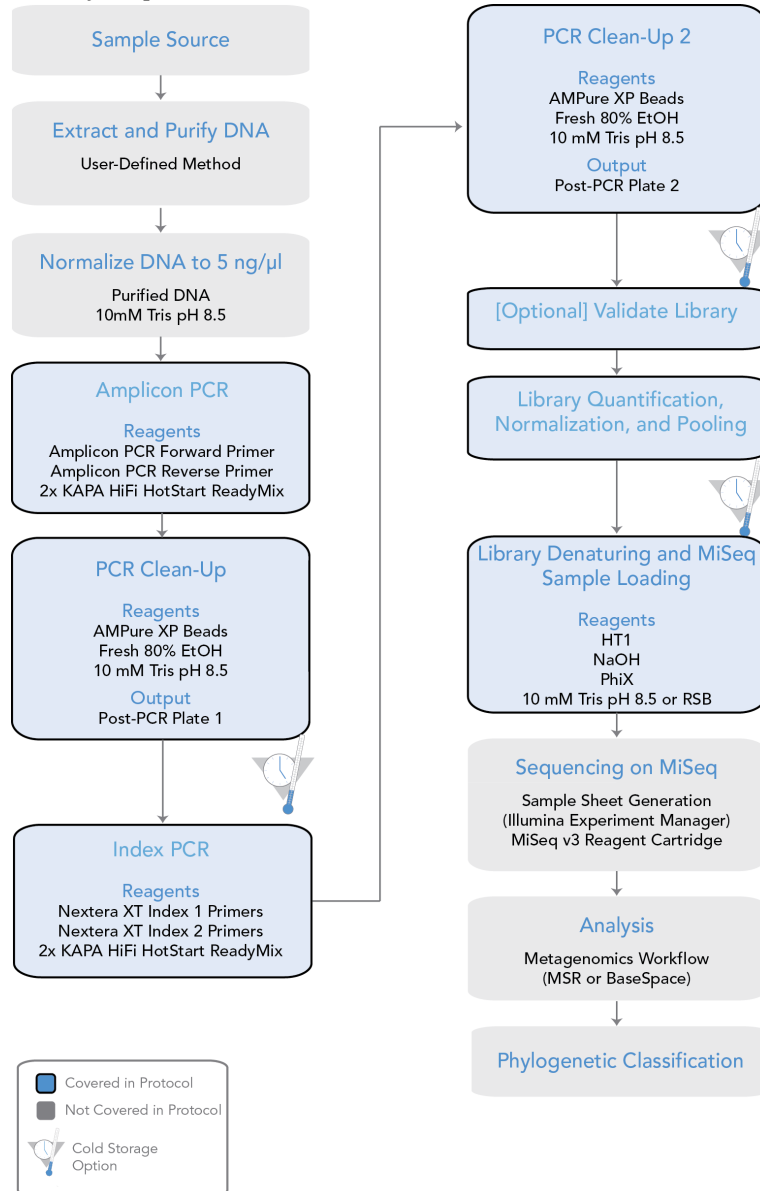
Sample Source

Extract and Purify DNA
User-Defined Method

Normalize DNA to 5 ng/µl
Purified DNA
10mM Tris pH 8.5

Amplicon PCR
Reagents
Amplicon PCR Forward Primer
Amplicon PCR Reverse Primer
2x KAPA HiFi HotStart ReadyMix

PCR Clean-Up
Reagents
AMPure XP Beads
Fresh 80% EtOH
10 mM Tris pH 8.5
Output
Post-PCR Plate 1

Index PCR
Reagents
Nextera XT Index 1 Primers
Nextera XT Index 2 Primers
2x KAPA HiFi HotStart ReadyMix

PCR Clean-Up 2
Reagents
AMPure XP Beads
Fresh 80% EtOH
10 mM Tris pH 8.5
Output
Post-PCR Plate 2

[Optional] Validate Library

Library Quantification, Normalization, and Pooling

Library Denaturing and MiSeq Sample Loading
Reagents
HT1
NaOH
PhiX
10 mM Tris pH 8.5 or RSB

Sequencing on MiSeq
Sample Sheet Generation
(Illumina Experiment Manager)
MiSeq v3 Reagent Cartridge

Analysis
Metagenomics Workflow
(MSR or BaseSpace)

Phylogenetic Classification

Covered in Protocol
Not Covered in Protocol
Cold Storage Option